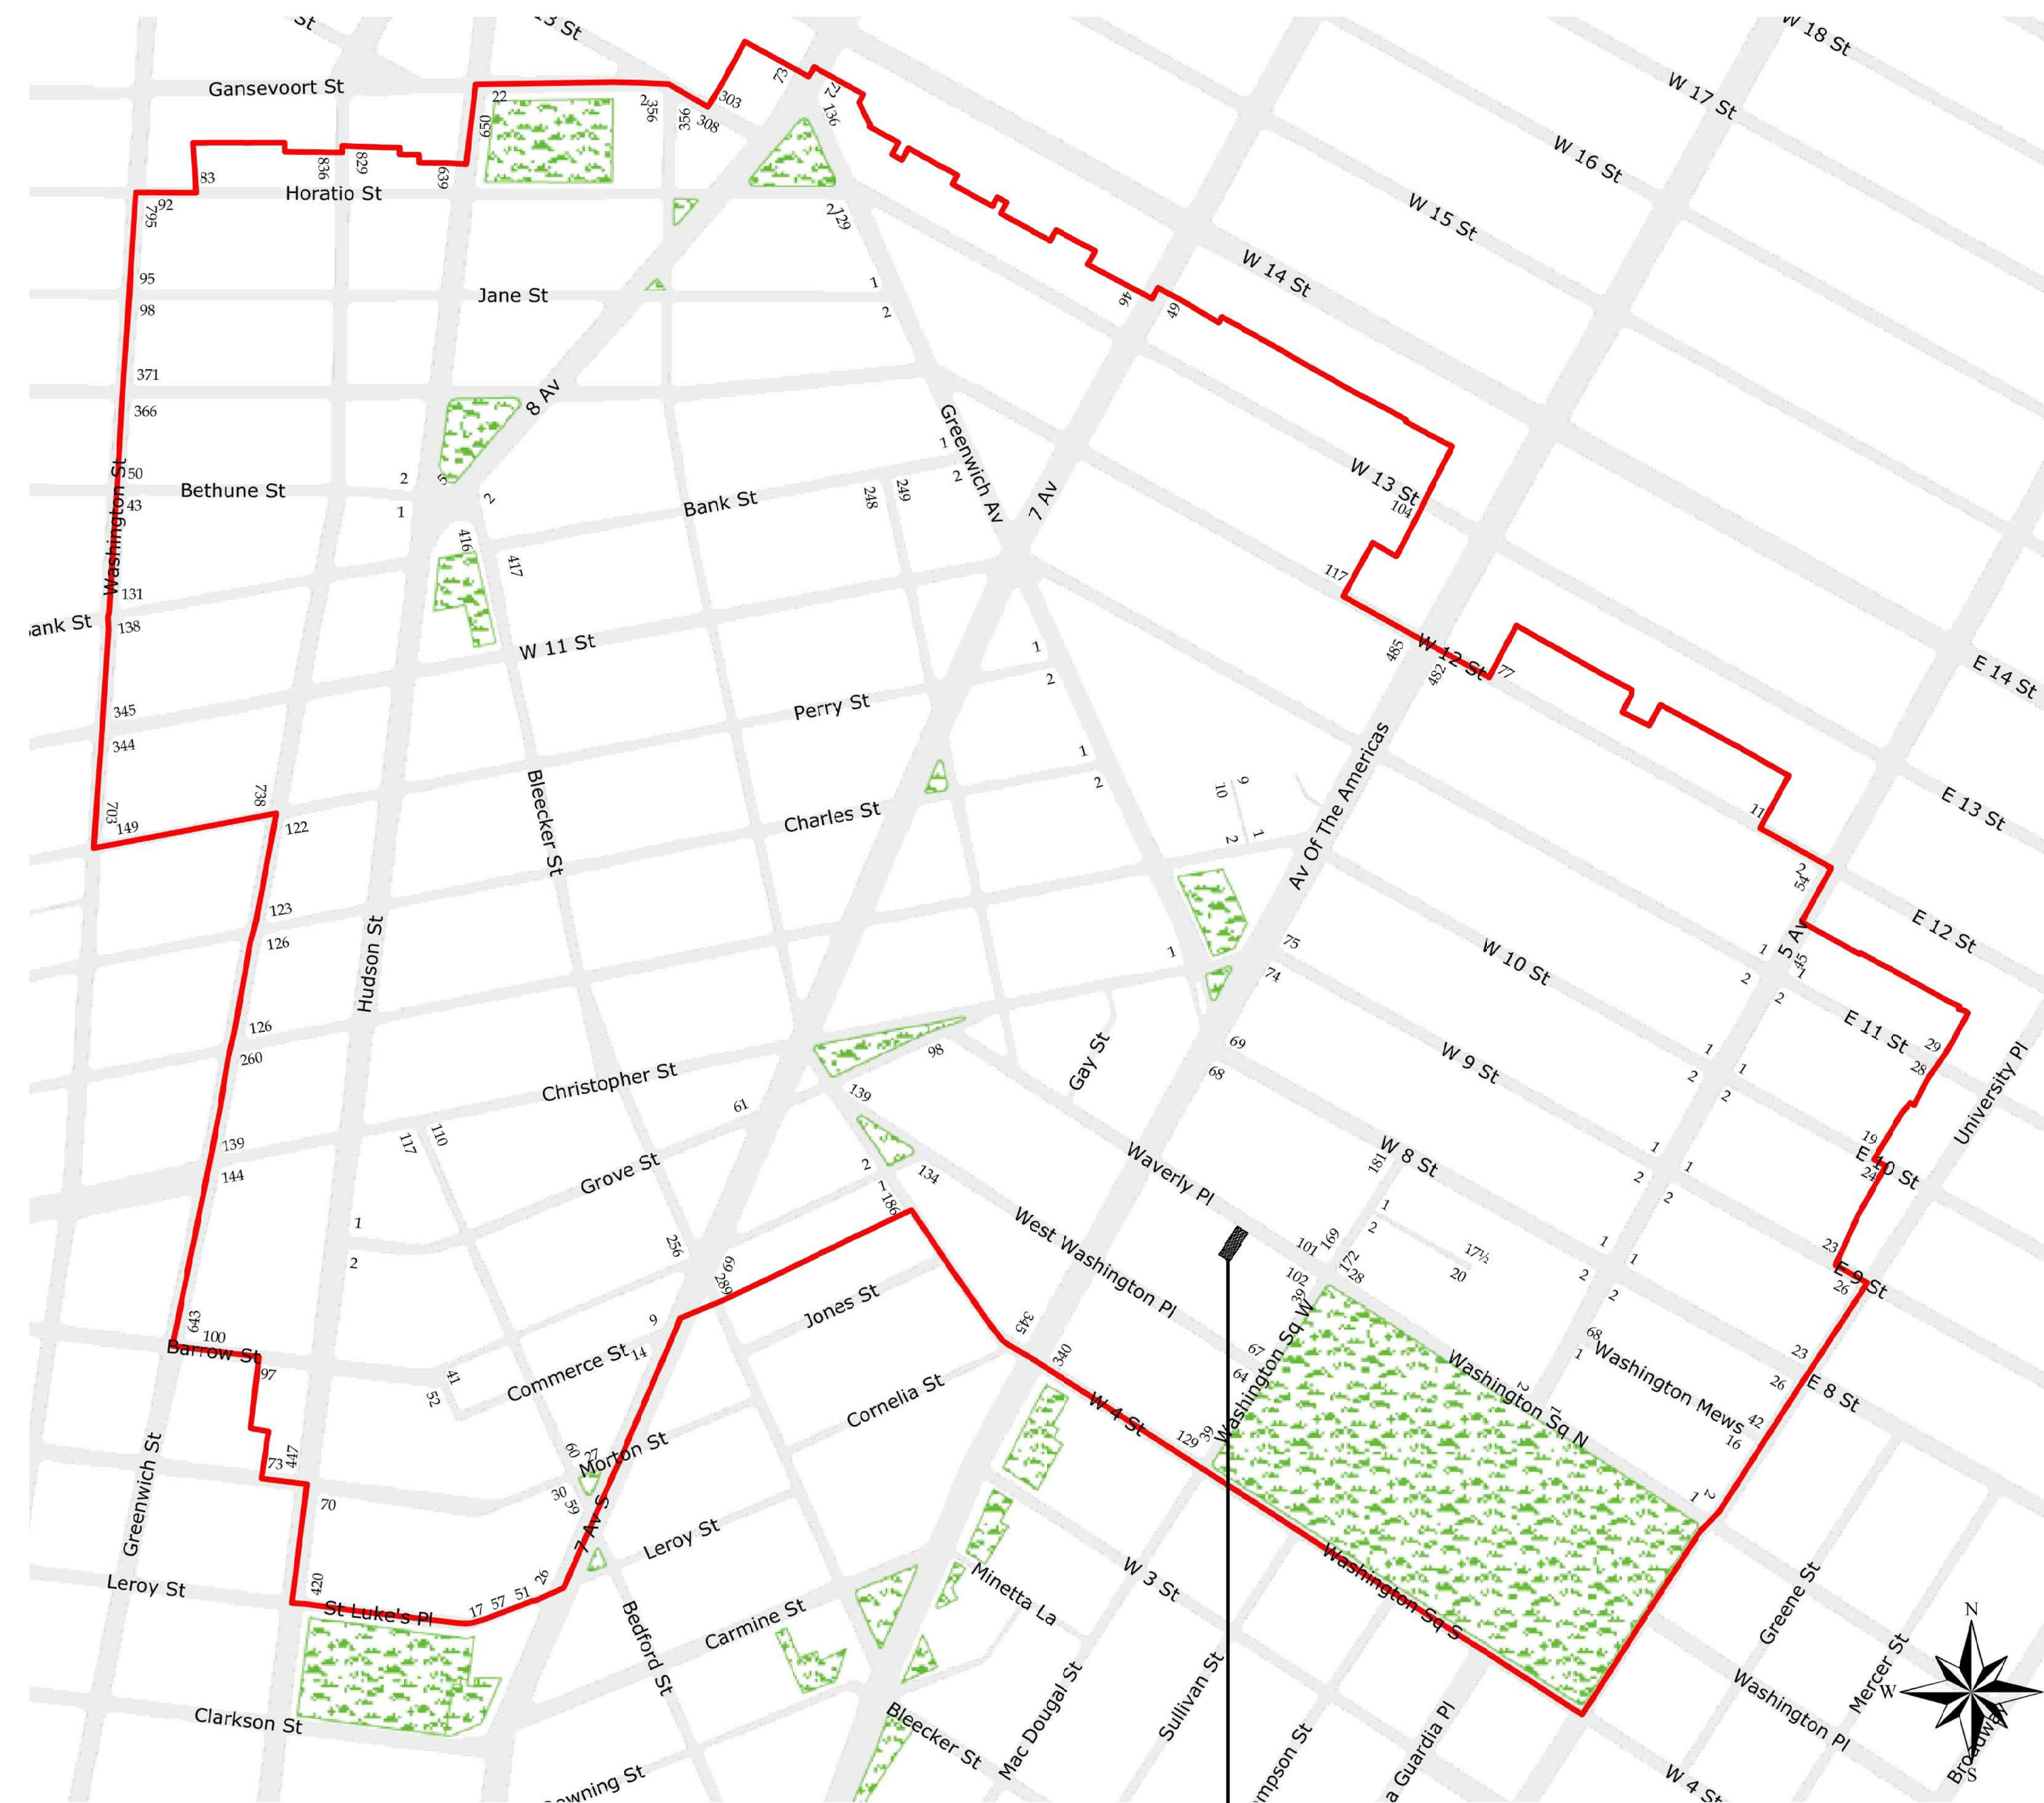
St
3 St
W 18 St
Gansevoort St
W 17 St
W 16 St
W 15 St
W 14 St
Horatio St
Jane St
8 Av
Greenwich Av
7 Av
W 13 St
Washington St
Bethune St
Bank St
Bank St
W 11 St
W 12 St
E 14 St
Perry St
Bleecker St
Charles St
Av Of The Americas
E 13 St
E 12 St
W 10 St
5 Av
Hudson St
Gay St
E 11 St
Christopher St
W 9 St
University Pl
Waverly Pl
W 8 St
E 10 St
Grove St
West Washington Pl
E 9 St
Jones St
Washington Sq W
Washington Sq N
Washington Mews
E 8 St
Barrow St
Commerce St
Cornelia St
W 4 St
Morton St
Greenwich St
7 Av S
Leroy St
W 3 St
Leroy St
St Luke's Pl
Minetta La
Washington Sq S
Greene St
Carmine St
Bedford St
Mercer St
Clarkson St
Mac Dougal St
Sullivan St
Bleecker St
Washington Pl
Broadway
mpson St
a Guardia Pl
W 4 St
owning St
N
W
S
22
650
2
356
356
308
303
73
72
136
83
92
795
836
829
639
2
129
95
98
1
2
371
366
46
49
1
2
50
43
2
5
1
2
248
249
2
416
417
104
117
131
138
485
482
77
345
344
1
2
1
2
9
10
1
2
738
703
149
122
11
2
54
123
126
1
75
74
1
2
45
1
2
126
260
98
69
68
1
2
29
28
1
2
139
144
139
61
117
110
181
1
2
1
2
19
24
2
134
1
186
1
2
17½
20
101
169
172
28
102
1
2
23
26
256
69
289
1
2
39
1
2
68
1
643
100
97
9
14
345
340
67
64
2
1
23
26
42
16
41
52
73
447
60
27
129
39
70
30
59
1
2
420
17
57
51
29